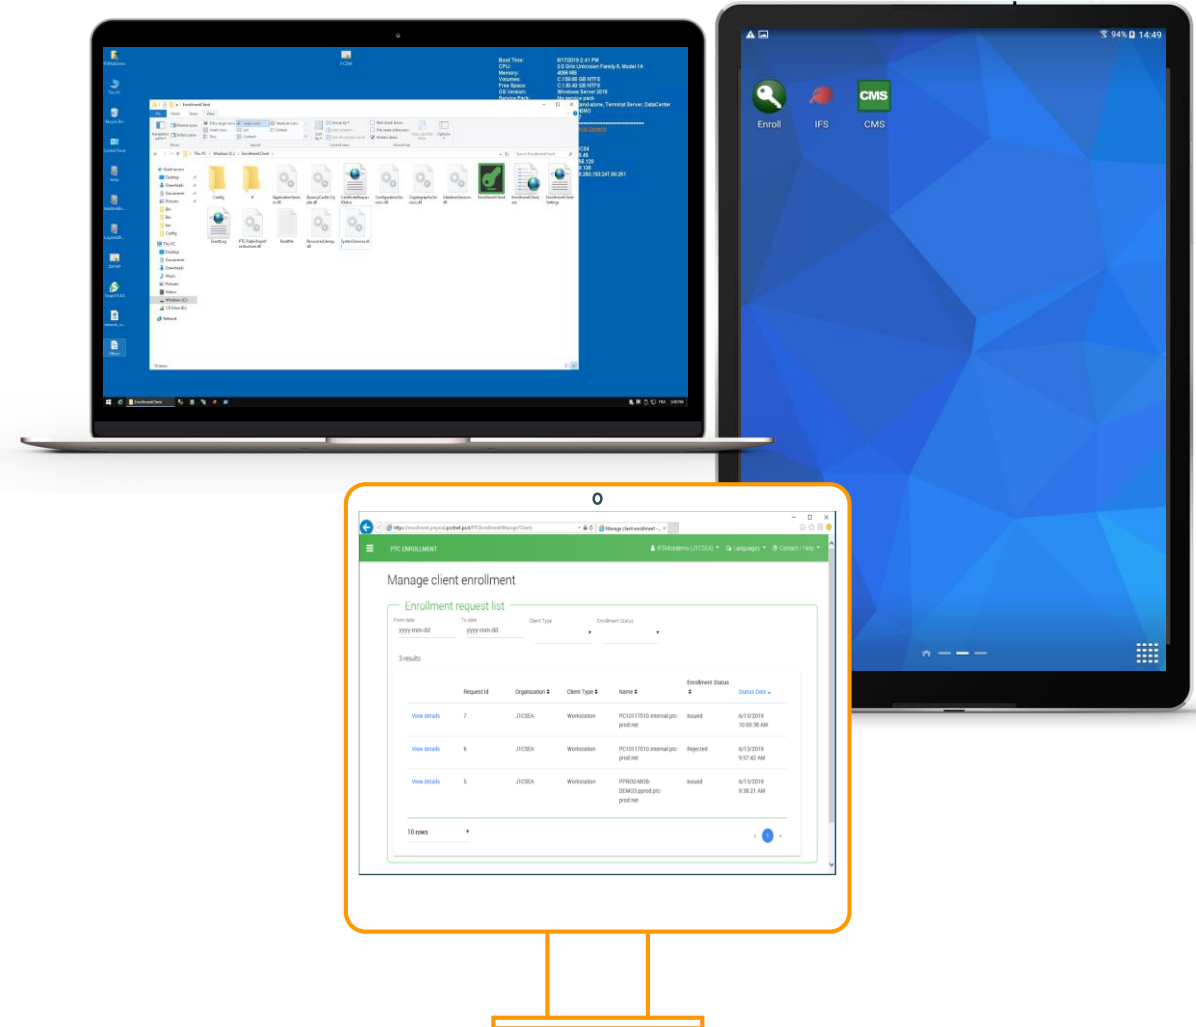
EnrollmentClient

Boot Time: 6/17/2019 2:41 PM
CPU: 2.0 GHz Unknown Family 6, Model 1A
Memory: 4096 MB
Volumes: C:\ 59.66 GB NTFS
Free Space: C:\ 30.49 GB NTFS
OS Version: Windows Server 2016

Config
Application
CertificateRequest
EnrollmentClient
EventLog
ReadMe

94% 14:49

Enroll
IFS
CMS

PTC ENROLLMENT
Languages
Contact / Help

Manage client enrollment

Enrollment request list

From date
yyyy-mm-dd
To date
yyyy-mm-dd
Client Type
Enrollment Status

3 results

| | Request Id | Organization | Client Type | Name | Enrollment Status | Status Date |
|---|---|---|---|---|---|---|
| View details | 7 | J1CSEA | Workstation | PC10517010.internal.ptc-prod.net | Issued | 6/13/2019 10:00:38 AM |
| View details | 6 | J1CSEA | Workstation | PC10517010.internal.ptc-prod.net | Rejected | 6/13/2019 9:57:42 AM |
| View details | 5 | J1CSEA | Workstation | PPROD-MOB-DEMO3.pprod.ptc-prod.net | Issued | 6/13/2019 9:38:21 AM |

10 rows

1